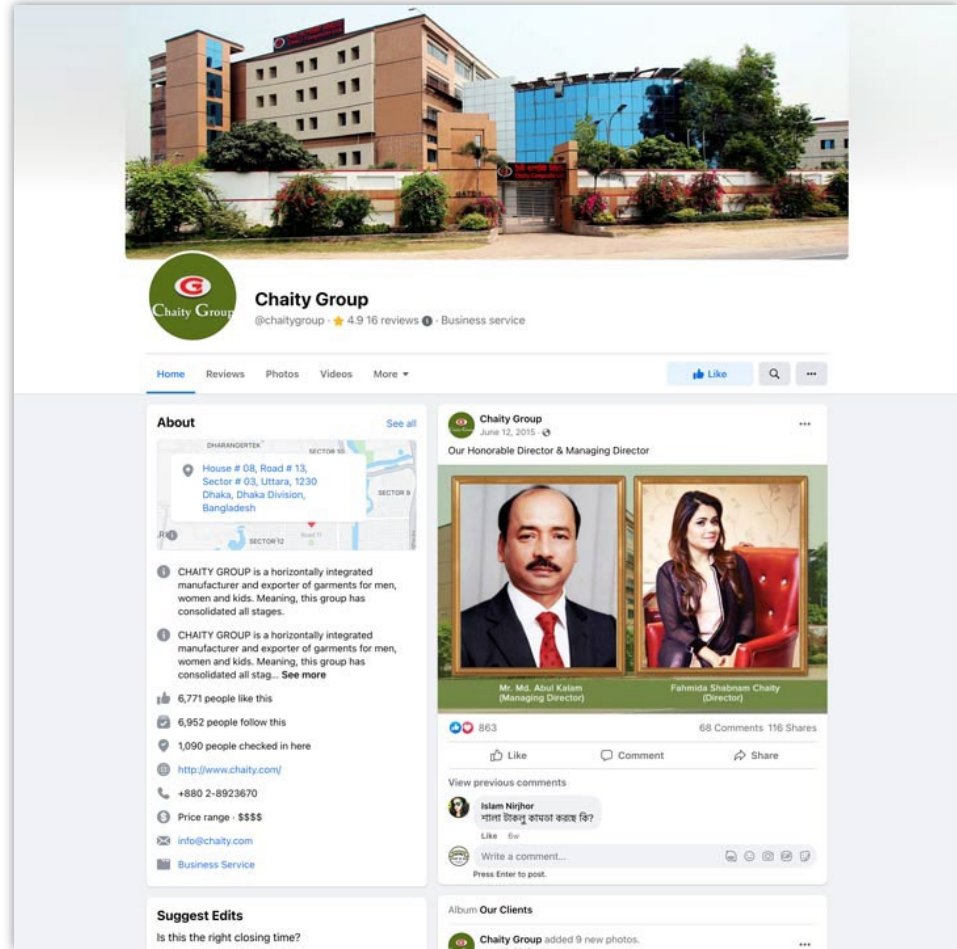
GATE

Chaity Group

Chaity Group
@chaitygroup · ★ 4.9 16 reviews · Business service

Home Reviews Photos Videos More ▾

Like

About
See all

DHARANDERTEK
SECTOR 10
House # 08, Road # 13, Sector # 03, Uttara, 1230 Dhaka, Dhaka Division, Bangladesh
SECTOR 9
SECTOR 12

CHAITY GROUP is a horizontally integrated manufacturer and exporter of garments for men, women and kids. Meaning, this group has consolidated all stages.

CHAITY GROUP is a horizontally integrated manufacturer and exporter of garments for men, women and kids. Meaning, this group has consolidated all stag... See more

6,771 people like this

6,952 people follow this

1,090 people checked in here

http://www.chaity.com/

+880 2-8923670

Price range · $$$$

info@chaity.com

Business Service

Chaity Group
June 12, 2015 ·

Our Honorable Director & Managing Director

Mr. Md. Abul Kalam
(Managing Director)

Fahmida Shabnam Chaity
(Director)

863
68 Comments 116 Shares

Like Comment Share

View previous comments

Islam Nirjhor
শালা টাকলু কামডা করছে কি?
Like 6w

Write a comment...
Press Enter to post.

Suggest Edits
Is this the right closing time?

Album Our Clients

Chaity Group added 9 new photos.